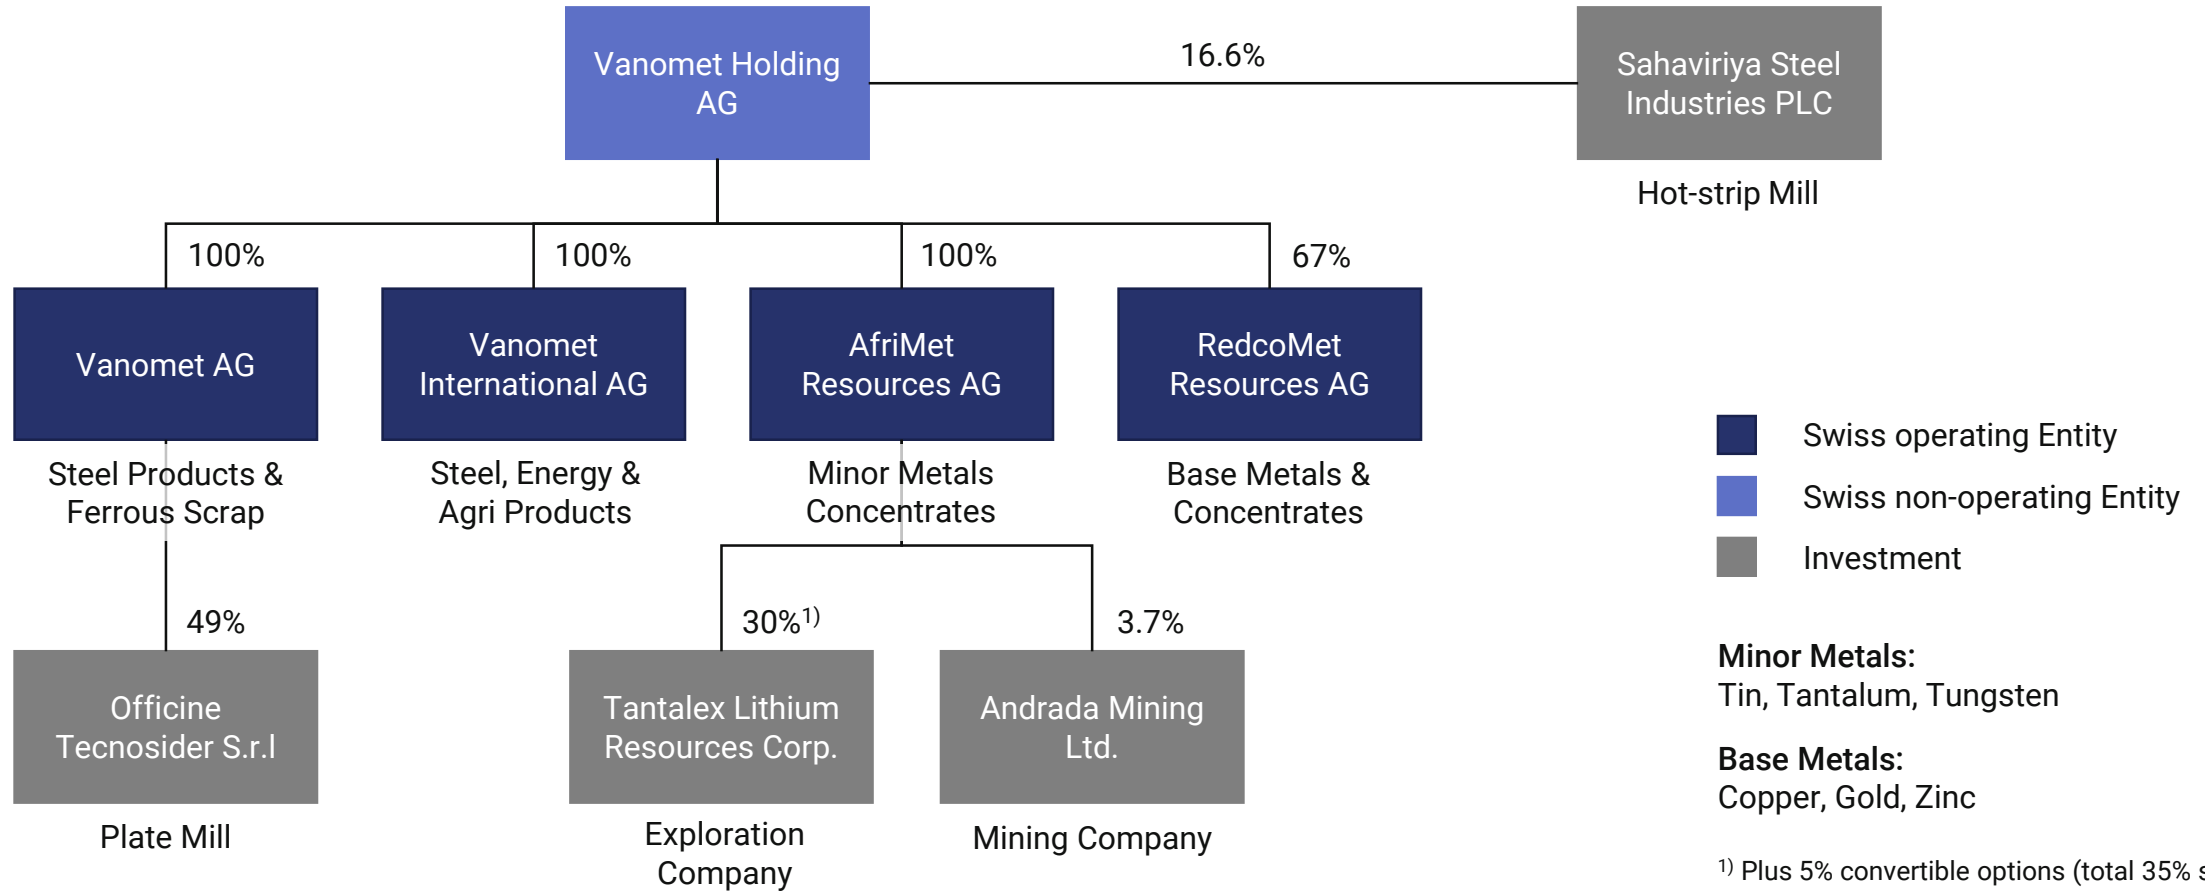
Vanomet Holding AG

16.6%

Sahaviriya Steel Industries PLC

Hot-strip Mill

100%

100%

100%

67%

Vanomet AG

Vanomet International AG

AfriMet Resources AG

RedcoMet Resources AG

Steel Products & Ferrous Scrap

Steel, Energy & Agri Products

Minor Metals Concentrates

Base Metals & Concentrates

49%

$30\%^{1)}$

3.7%

Officine Tecnosider S.r.l

Tantalex Lithium Resources Corp.

Andrada Mining Ltd.

Plate Mill

Exploration Company

Mining Company

Swiss operating Entity

Swiss non-operating Entity

Investment

**Minor Metals:**
Tin, Tantalum, Tungsten

**Base Metals:**
Copper, Gold, Zinc

$^{1)}$ Plus 5% convertible options (total 35% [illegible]